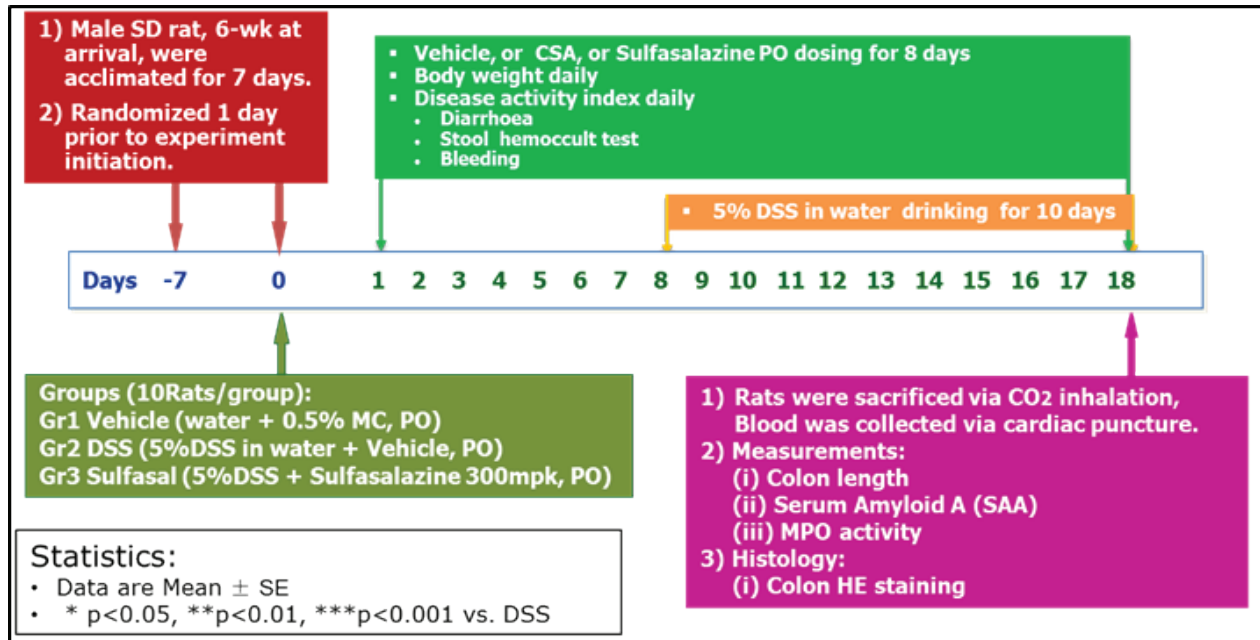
1) Male SD rat, 6-wk at arrival, were acclimated for 7 days.

2) Randomized 1 day prior to experiment initiation.

▪ Vehicle, or CSA, or Sulfasalazine PO dosing for 8 days
▪ Body weight daily
▪ Disease activity index daily
• Diarrhoea
• Stool hemoccult test
• Bleeding

▪ 5% DSS in water drinking for 10 days

Days -7 0 1 2 3 4 5 6 7 8 9 10 11 12 13 14 15 16 17 18

Groups (10Rats/group):
Gr1 Vehicle (water + 0.5% MC, PO)
Gr2 DSS (5%DSS in water + Vehicle, PO)
Gr3 Sulfasal (5%DSS + Sulfasalazine 300mpk, PO)

1) Rats were sacrificed via $CO_2$ inhalation, Blood was collected via cardiac puncture.
2) Measurements:
(i) Colon length
(ii) Serum Amyloid A (SAA)
(iii) MPO activity
3) Histology:
(i) Colon HE staining

Statistics:
• Data are Mean $\pm$ SE
• * p<0.05, **p<0.01, ***p<0.001 vs. DSS